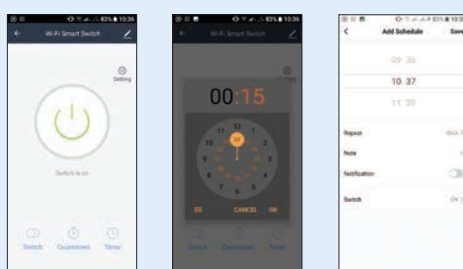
83% 10:36
Wi-Fi Smart Switch
Setting
Switch is on
Switch
Countdown
Timer

83% 10:36
Wi-Fi Smart Switch
00:15
00
05
10
15
20
25
30
35
40
45
50
55
OK
CANCEL
OK
Switch
Countdown
Timer

83% 10:3
Add Schedule
Save
09 36
10 37
11 38
Repeat
Once
Note
Notification
Switch
ON